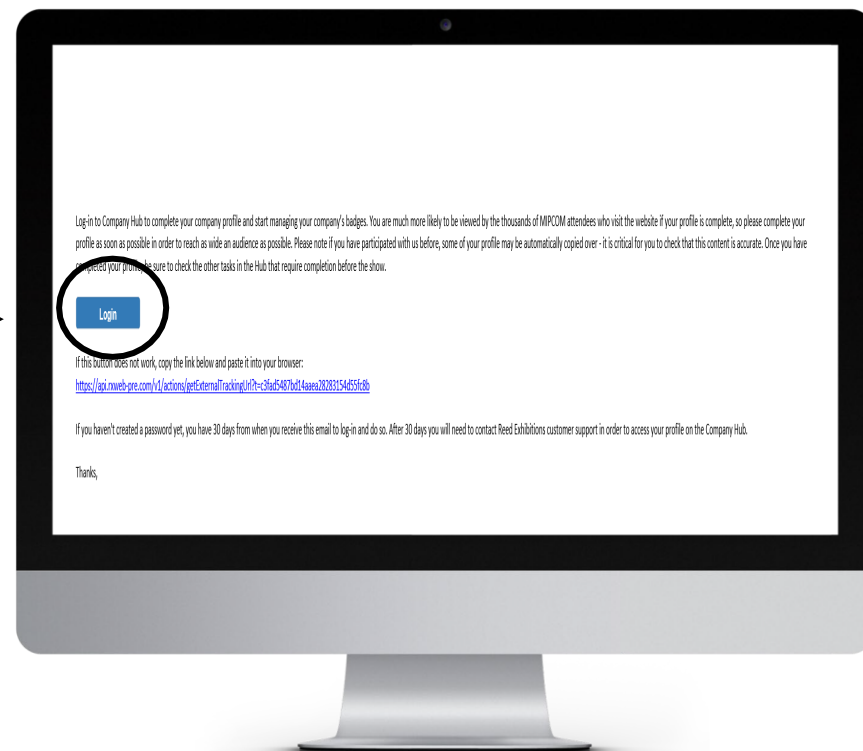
Log-in to Company Hub to complete your company profile and start managing your company's badges. You are much more likely to be viewed by the thousands of MIPCOM attendees who visit the website if your profile is complete, so please complete your profile as soon as possible in order to reach as wide an audience as possible. Please note if you have participated with us before, some of your profile may be automatically copied over - it is critical for you to check that this content is accurate. Once you have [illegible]pleted your profi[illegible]e sure to check the other tasks in the Hub that require completion before the show.

Login

If this button does not work, copy the link below and paste it into your browser:
https://api.rxweb-pre.com/v1/actions/getExternalTrackingUrl?t=c3fad5487bd14aaea28283154d55fc8b

If you haven't created a password yet, you have 30 days from when you receive this email to log-in and do so. After 30 days you will need to contact Reed Exhibitions customer support in order to access your profile on the Company Hub.

Thanks,